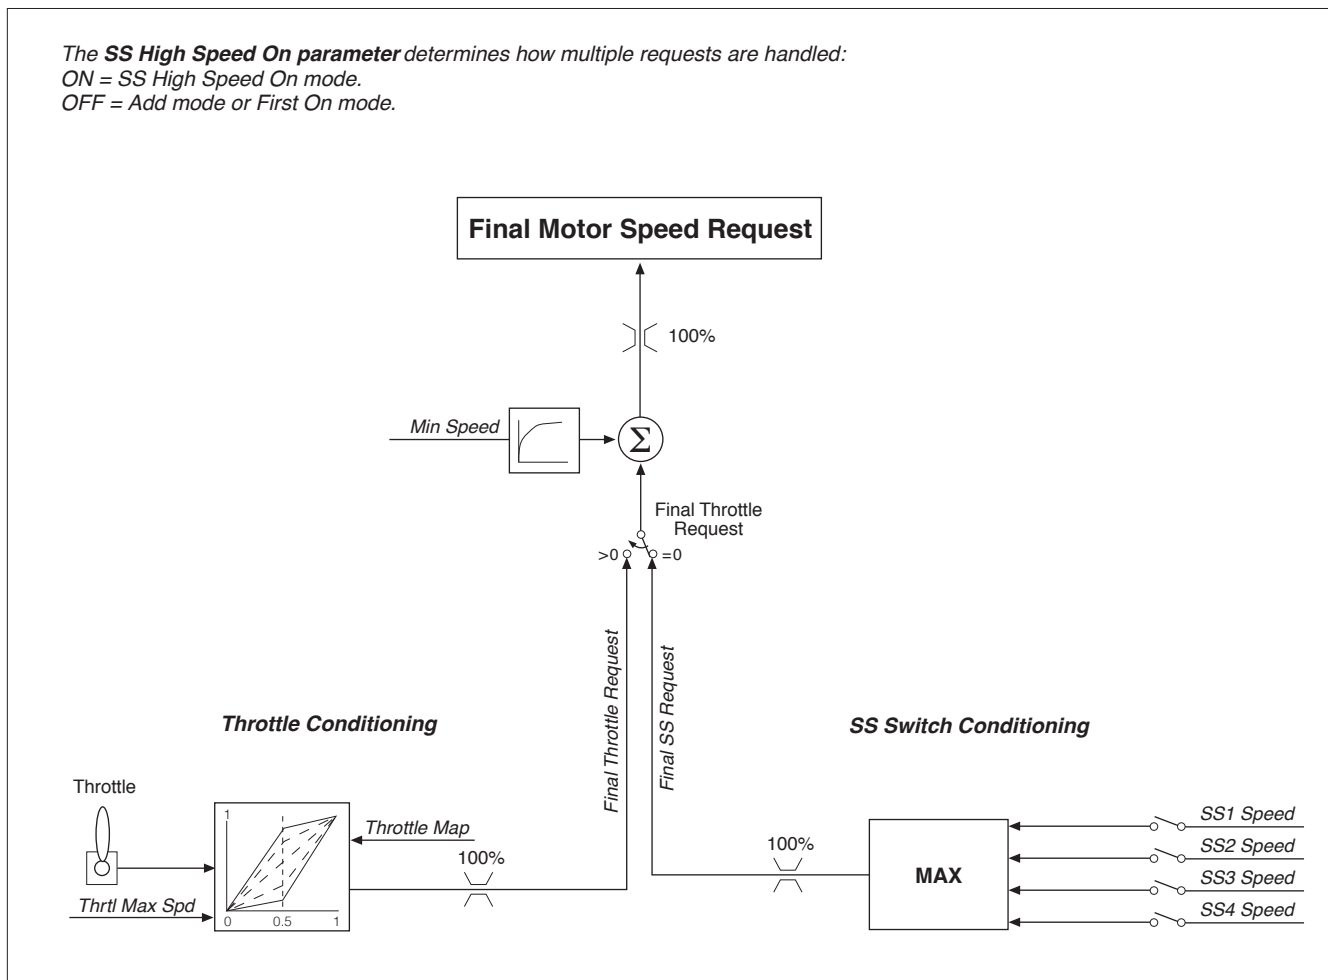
*The **SS High Speed On parameter** determines how multiple requests are handled:*
*ON = SS High Speed On mode.*
*OFF = Add mode or First On mode.*

**Final Motor Speed Request**

100%

*Min Speed*

$\Sigma$

Final Throttle Request

>0

=0

*Final Throttle Request*

*Final SS Request*

***Throttle Conditioning***

***SS Switch Conditioning***

Throttle

1

0

0.5

1

*Throttle Map*

*Thrtl Max Spd*

100%

100%

**MAX**

*SS1 Speed*

*SS2 Speed*

*SS3 Speed*

*SS4 Speed*